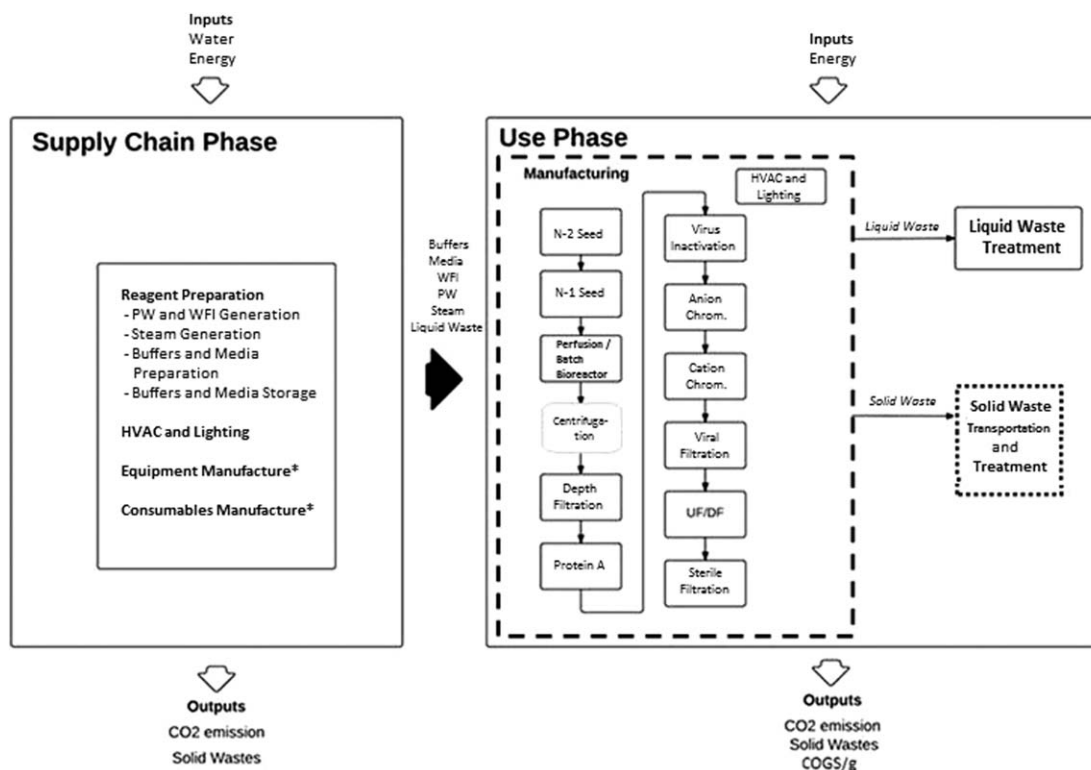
Inputs
Water
Energy

Supply Chain Phase

Reagent Preparation
- PW and WFI Generation
- Steam Generation
- Buffers and Media Preparation
- Buffers and Media Storage

HVAC and Lighting

Equipment Manufacture*

Consumables Manufacture*

Outputs
CO2 emission
Solid Wastes

Buffers
Media
WFI
PW
Steam
Liquid Waste

Inputs
Energy

Use Phase

Manufacturing

HVAC and Lighting

N-2 Seed

N-1 Seed

Perfusion / Batch Bioreactor

Centrifugation

Depth Filtration

Protein A

Virus Inactivation

Anion Chrom.

Cation Chrom.

Viral Filtration

UF/DF

Sterile Filtration

Liquid Waste

Liquid Waste Treatment

Solid Waste

Solid Waste Transportation and Treatment

Outputs
CO2 emission
Solid Wastes
COGS/g